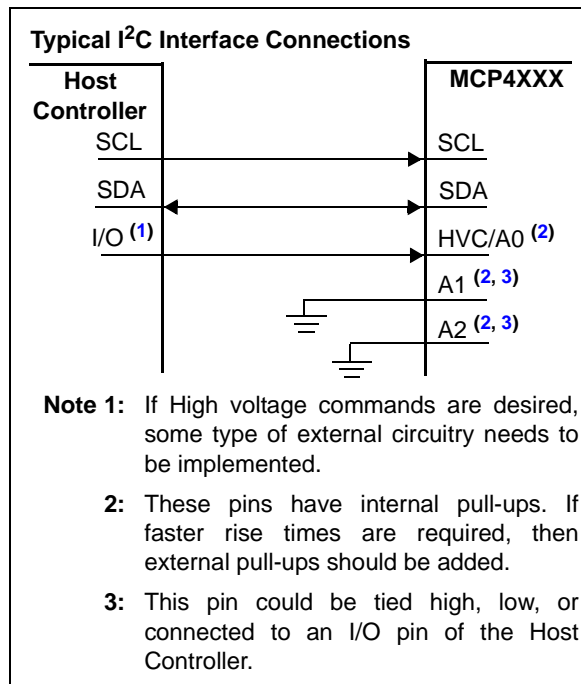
Typical I$^2$C Interface Connections

Host Controller

MCP4XXX

SCL

SCL

SDA

SDA

I/O $^{(1)}$

HVC/A0 $^{(2)}$

A1 $^{(2, 3)}$

A2 $^{(2, 3)}$

Note 1: If High voltage commands are desired, some type of external circuitry needs to be implemented.

2: These pins have internal pull-ups. If faster rise times are required, then external pull-ups should be added.

3: This pin could be tied high, low, or connected to an I/O pin of the Host Controller.